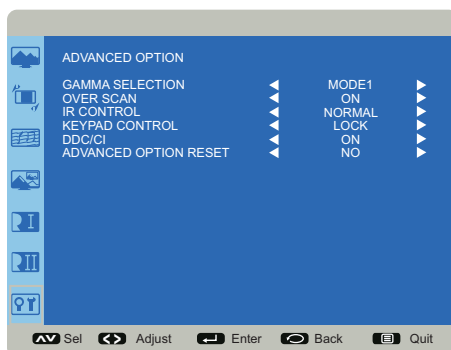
ADVANCED OPTION

| | | | |
|---|---|---|---|
| GAMMA SELECTION | ◀ | MODE1 | ▶ |
| OVER SCAN | ◀ | ON | ▶ |
| IR CONTROL | ◀ | NORMAL | ▶ |
| KEYPAD CONTROL | ◀ | LOCK | ▶ |
| DDC/CI | ◀ | ON | ▶ |
| ADVANCED OPTION RESET | ◀ | NO | ▶ |

Sel Adjust Enter Back Quit